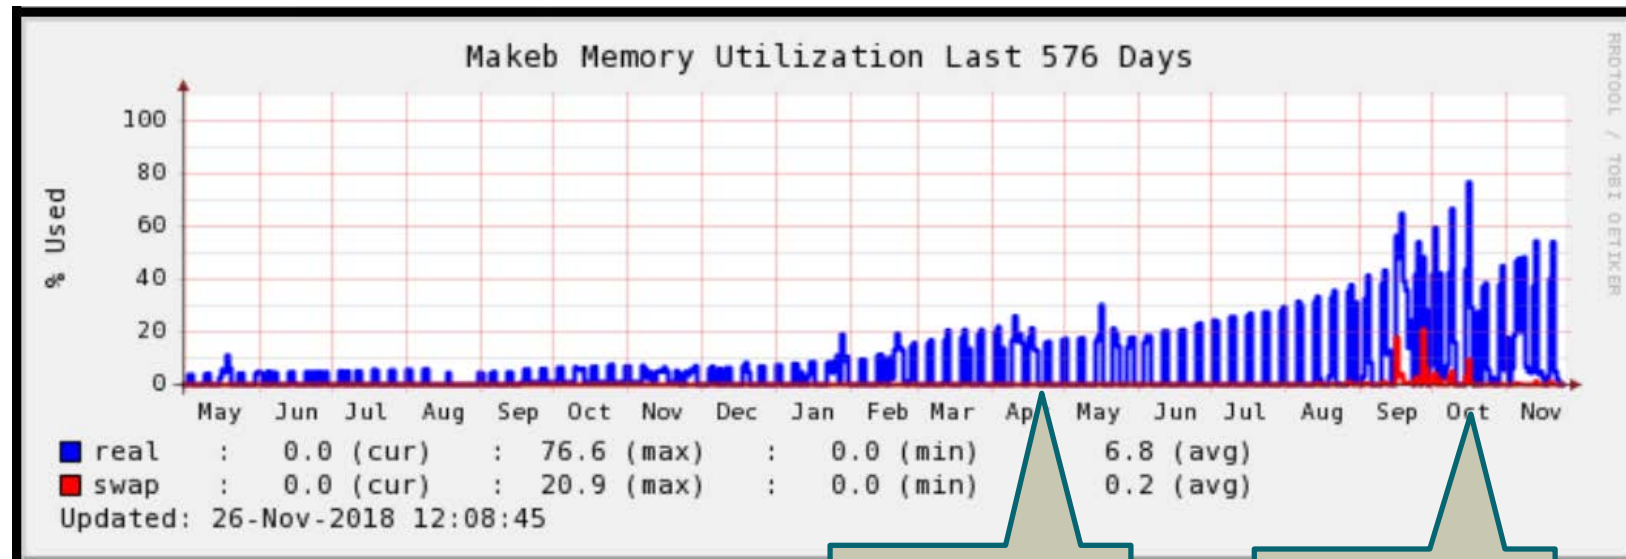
Makeb Memory Utilization Last 576 Days

% Used

100
80
60
40
20
0

May Jun Jul Aug Sep Oct Nov Dec Jan Feb Mar Apr May Jun Jul Aug Sep Oct Nov

real : 0.0 (cur) : 76.6 (max) : 0.0 (min) 6.8 (avg)
swap : 0.0 (cur) : 20.9 (max) : 0.0 (min) 0.2 (avg)
Updated: 26-Nov-2018 12:08:45

RRDTOOL / TOBI OETIKER